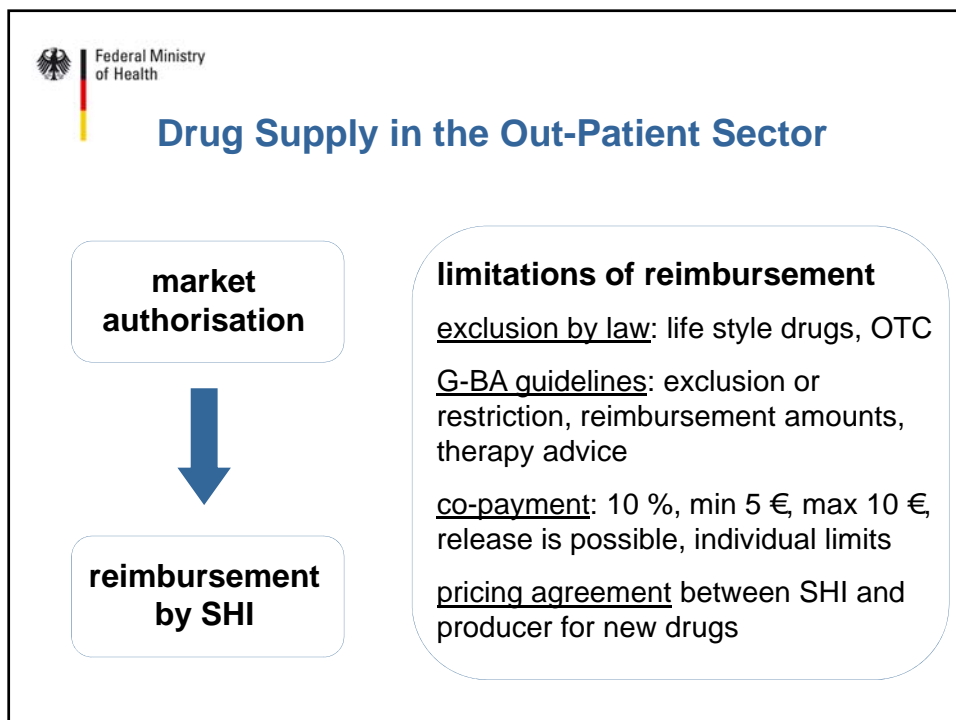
Federal Ministry of Health

Drug Supply in the Out-Patient Sector

market authorisation

reimbursement by SHI

limitations of reimbursement

exclusion by law: life style drugs, OTC

G-BA guidelines: exclusion or restriction, reimbursement amounts, therapy advice

co-payment: 10 %, min 5 €, max 10 €, release is possible, individual limits

pricing agreement between SHI and producer for new drugs